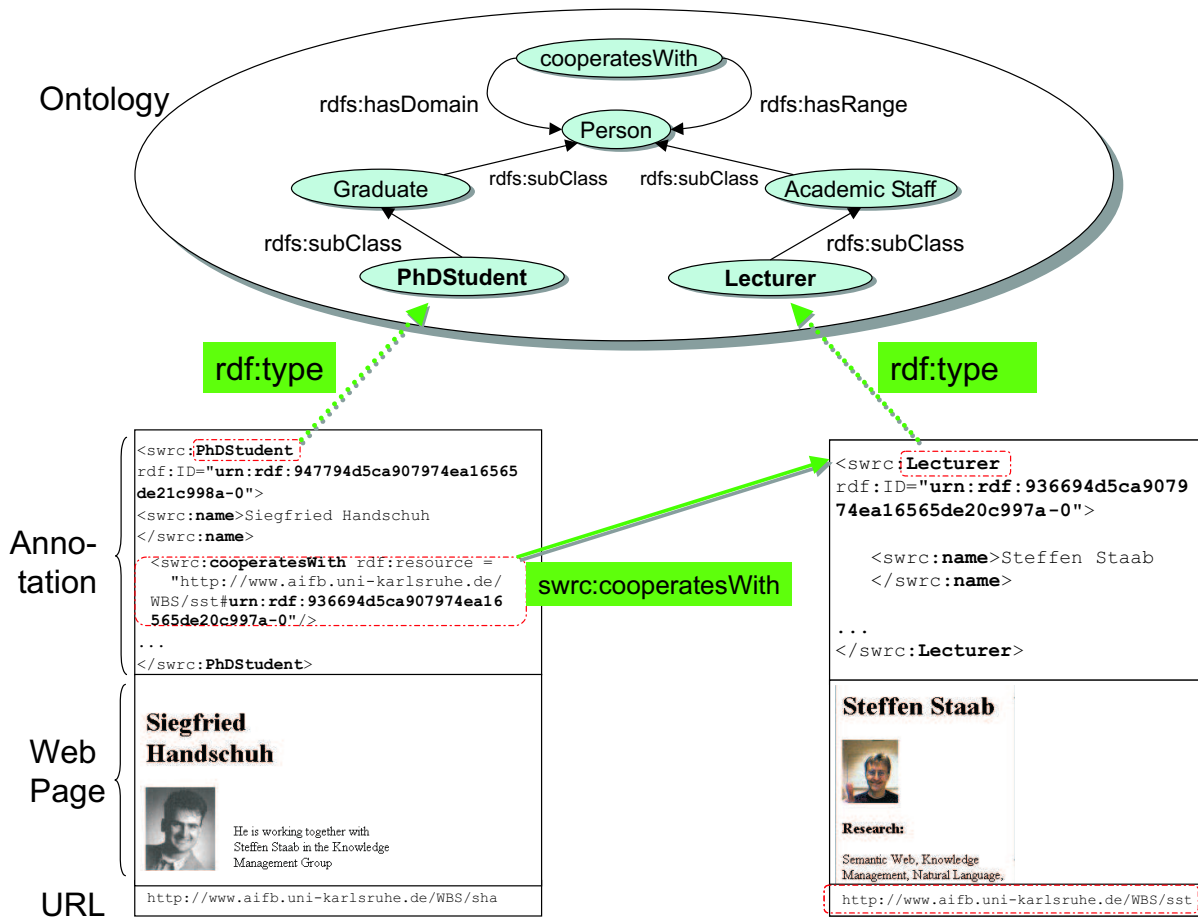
Ontology

cooperatesWith

rdfs:hasDomain

rdfs:hasRange

Person

Graduate

rdfs:subClass

rdfs:subClass

Academic Staff

rdfs:subClass

rdfs:subClass

PhDStudent

Lecturer

rdf:type

rdf:type

<swrc:PhDStudent rdf:ID="urn:rdf:947794d5ca907974ea16565de21c998a-0">
<swrc:name>Siegfried Handschuh
</swrc:name>
<swrc:cooperatesWith rdf:resource = "http://www.aifb.uni-karlsruhe.de/WBS/sst#urn:rdf:936694d5ca907974ea16565de20c997a-0"/>
...
</swrc:PhDStudent>

Annotation

swrc:cooperatesWith

<swrc:Lecturer rdf:ID="urn:rdf:936694d5ca907974ea16565de20c997a-0">
<swrc:name>Steffen Staab
</swrc:name>
...
</swrc:Lecturer>

Web Page

Siegfried Handschuh

He is working together with Steffen Staab in the Knowledge Management Group

Steffen Staab

Research:

Semantic Web, Knowledge Management, Natural Language,

URL

http://www.aifb.uni-karlsruhe.de/WBS/sha

http://www.aifb.uni-karlsruhe.de/WBS/sst